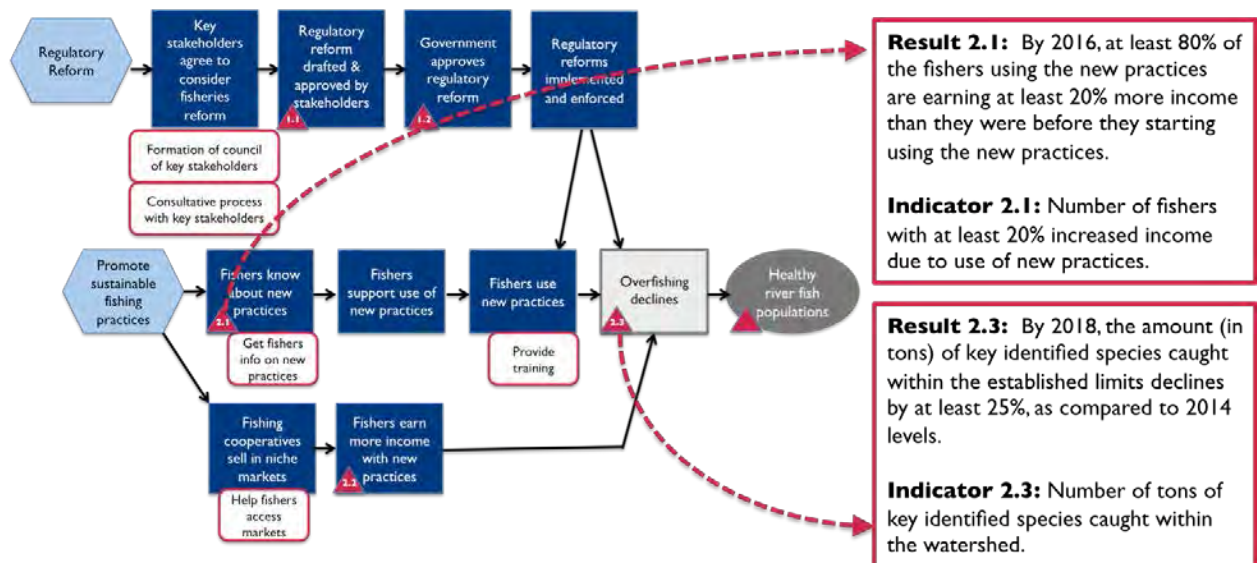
Regulatory Reform

Key stakeholders agree to consider fisheries reform

Regulatory reform drafted & approved by stakeholders

1.1

Government approves regulatory reform

1.2

Regulatory reforms implemented and enforced

Formation of council of key stakeholders

Consultative process with key stakeholders

Promote sustainable fishing practices

Fishers know about new practices

2.1

Get fishers info on new practices

Fishers support use of new practices

Fishers use new practices

Provide training

Overfishing declines

2.3

Healthy river fish populations

Fishing cooperatives sell in niche markets

Help fishers access markets

Fishers earn more income with new practices

2.2

**Result 2.1:** By 2016, at least 80% of the fishers using the new practices are earning at least 20% more income than they were before they starting using the new practices.

**Indicator 2.1:** Number of fishers with at least 20% increased income due to use of new practices.

**Result 2.3:** By 2018, the amount (in tons) of key identified species caught within the established limits declines by at least 25%, as compared to 2014 levels.

**Indicator 2.3:** Number of tons of key identified species caught within the watershed.